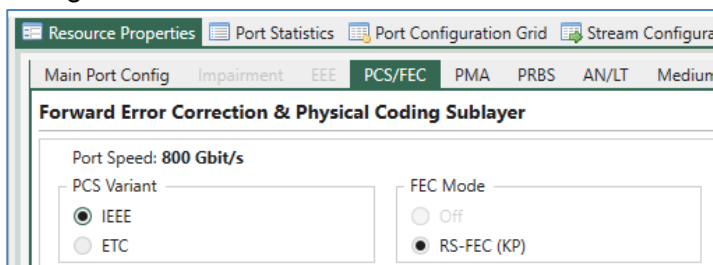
Resource Properties | Port Statistics | Port Configuration Grid | Stream Configura

Main Port Config | Impairment | EEE | PCS/FEC | PMA | PRBS | AN/LT | Medium

Forward Error Correction & Physical Coding Sublayer

Port Speed: 800 Gbit/s

PCS Variant
IEEE
ETC

FEC Mode
Off
RS-FEC (KP)